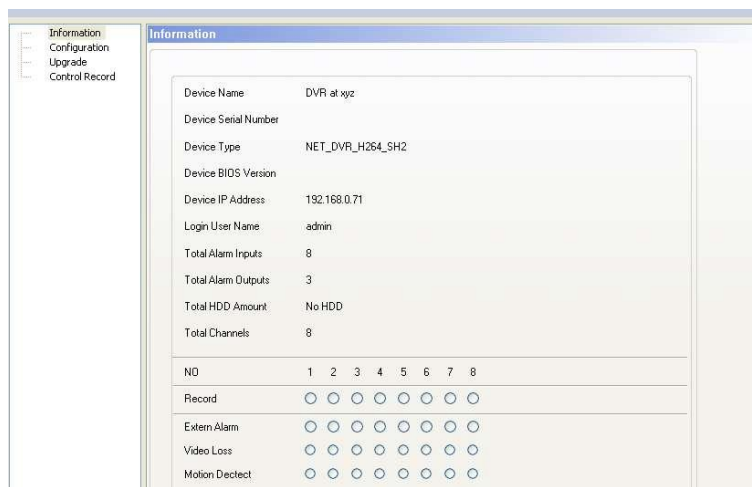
Information
Configuration
Upgrade
Control Record

Information

| | |
|---|---|
| Device Name | DVR at xyz |
| Device Serial Number | |
| Device Type | NET_DVR_H264_SH2 |
| Device BIOS Version | |
| Device IP Address | 192.168.0.71 |
| Login User Name | admin |
| Total Alarm Inputs | 8 |
| Total Alarm Outputs | 3 |
| Total HDD Amount | No HDD |
| Total Channels | 8 |

| NO | 1 | 2 | 3 | 4 | 5 | 6 | 7 | 8 |
|---|---|---|---|---|---|---|---|---|
| Record | | | | | | | | |
| Extern Alarm | | | | | | | | |
| Video Loss | | | | | | | | |
| Motion Dectect | | | | | | | | |